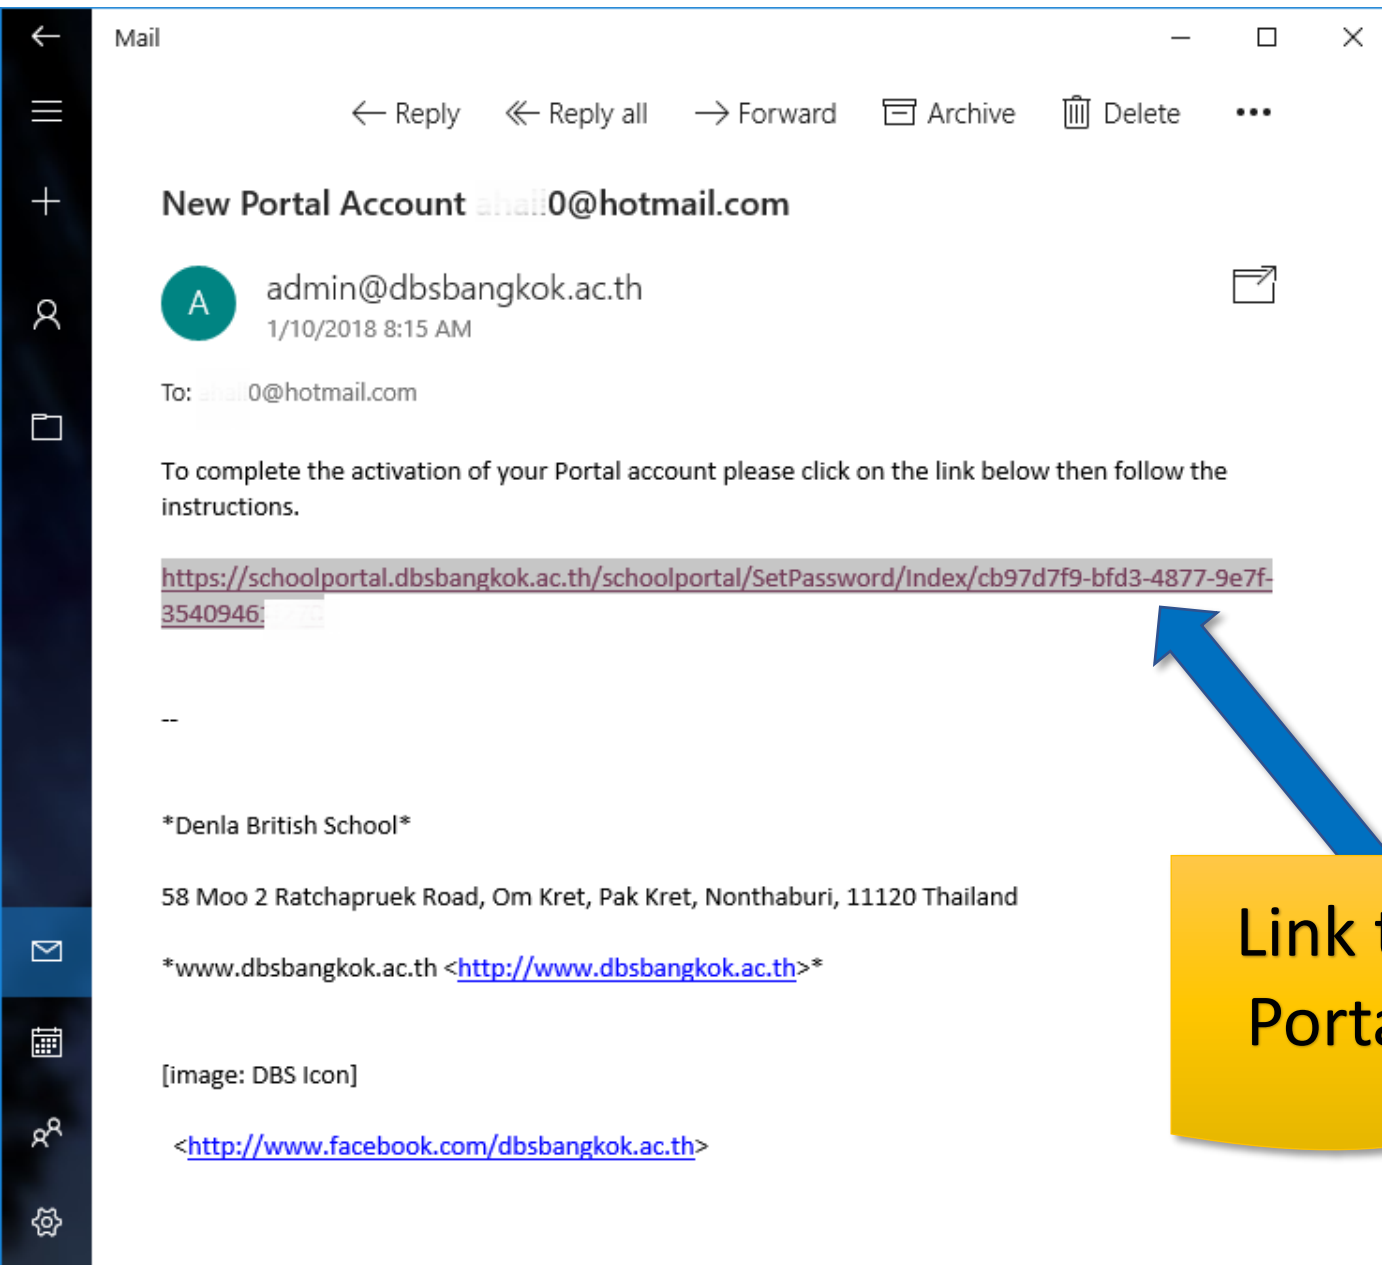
Mail

Reply Reply all Forward Archive Delete •••

New Portal Account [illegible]0@hotmail.com

A

admin@dbsbangkok.ac.th
1/10/2018 8:15 AM

To: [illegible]0@hotmail.com

To complete the activation of your Portal account please click on the link below then follow the instructions.

https://schoolportal.dbsbangkok.ac.th/schoolportal/SetPassword/Index/cb97d7f9-bfd3-4877-9e7f-3540946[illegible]

--

*Denla British School*

58 Moo 2 Ratchapruek Road, Om Kret, Pak Kret, Nonthaburi, 11120 Thailand

*www.dbsbangkok.ac.th <http://www.dbsbangkok.ac.th>*

[image: DBS Icon]

<http://www.facebook.com/dbsbangkok.ac.th>

Link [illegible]
Port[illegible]